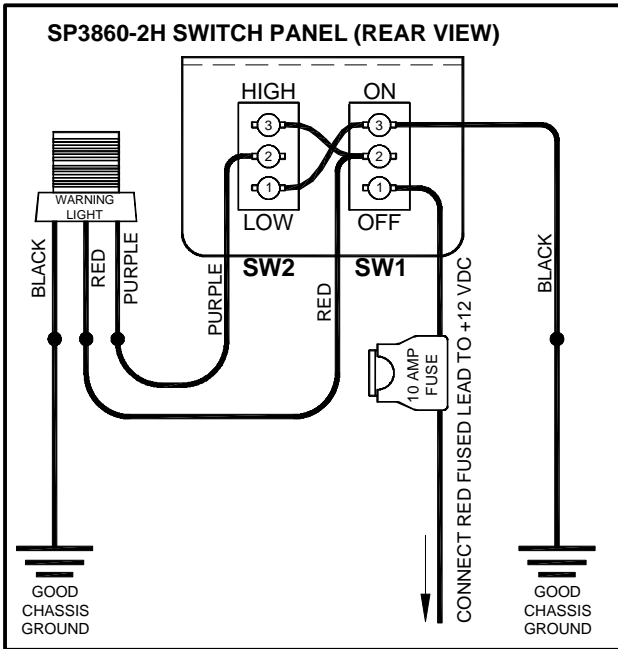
SP3860-2H SWITCH PANEL (REAR VIEW)

HIGH
3
2
1
LOW
SW2

ON
3
2
1
OFF
SW1

WARNING LIGHT

BLACK
RED
PURPLE
PURPLE
RED
BLACK

10 AMP FUSE

CONNECT RED FUSED LEAD TO +12 VDC

GOOD CHASSIS GROUND

GOOD CHASSIS GROUND